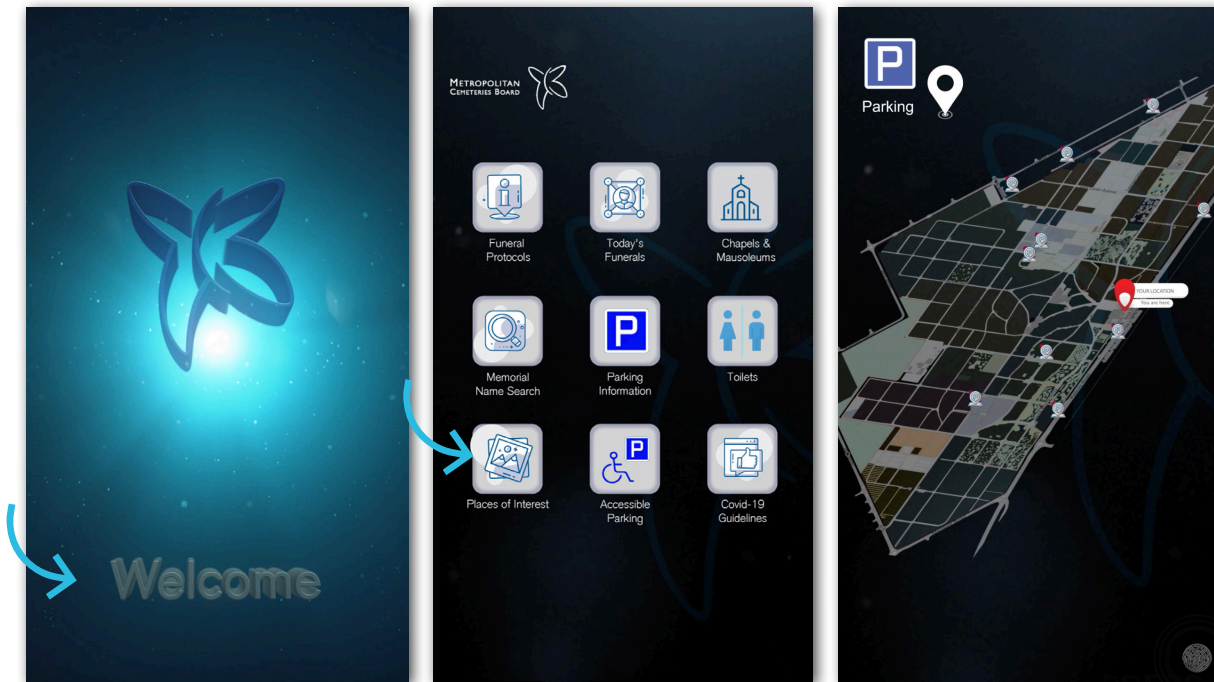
Welcome

Metropolitan Cemeteries Board

Funeral Protocols

Today's Funerals

Chapels & Mausoleums

Memorial Name Search

P

Parking Information

Toilets

Places of Interest

P

Accessible Parking

Covid-19 Guidelines

P

Parking

YOUR LOCATION

You are here